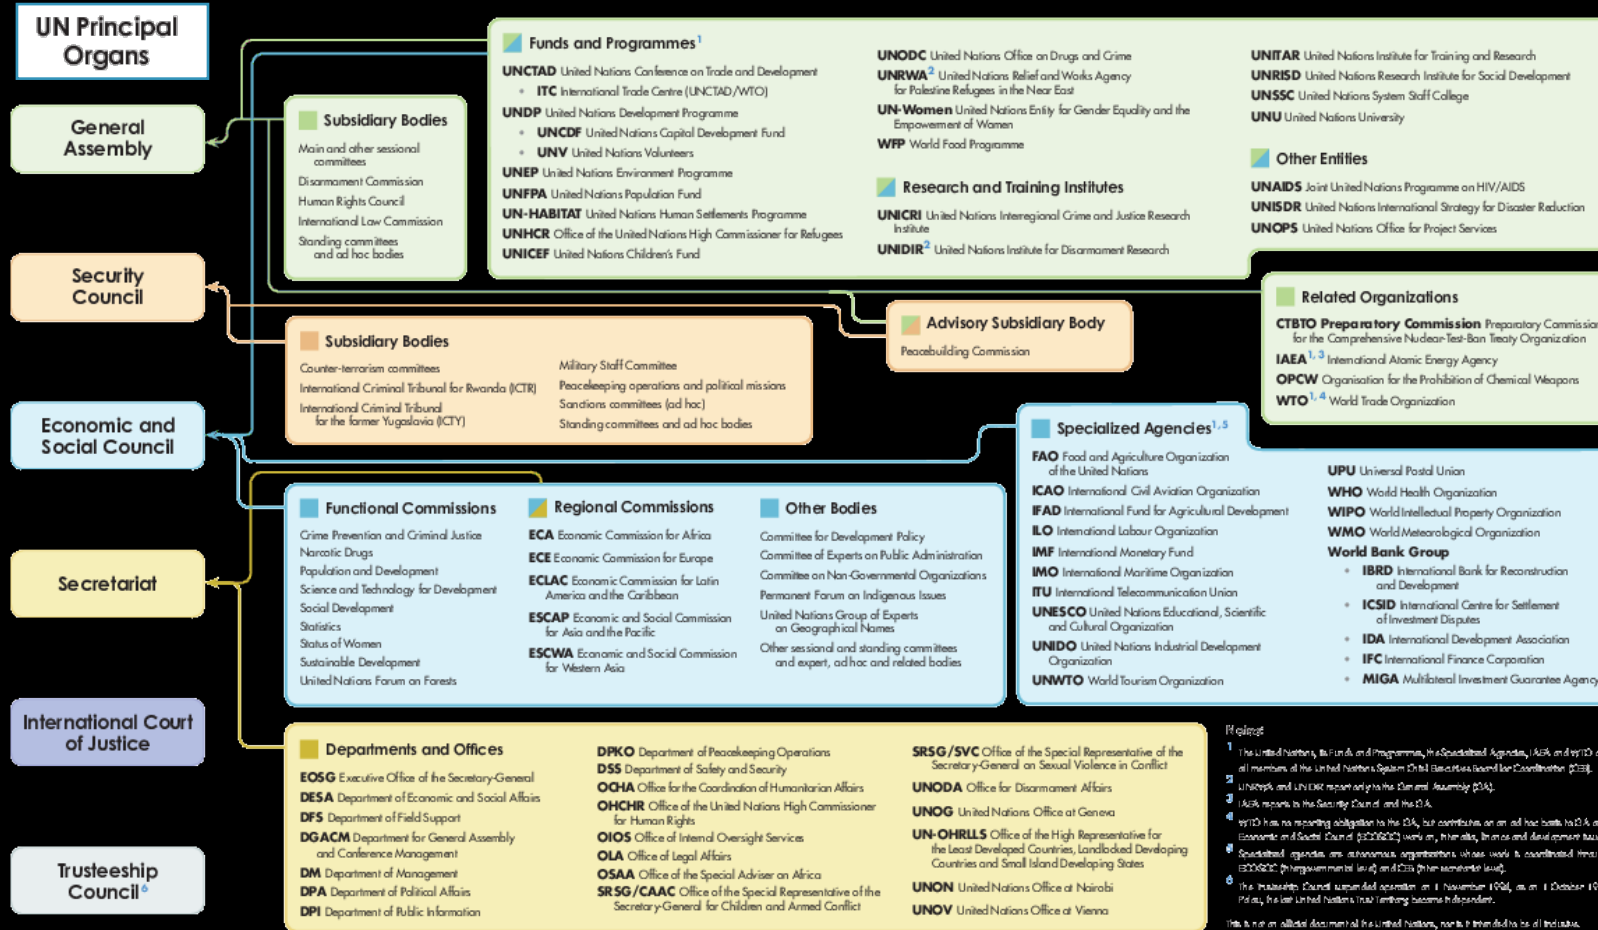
UN Principal Organs

General Assembly

Security Council

Economic and Social Council

Secretariat

International Court of Justice

Trusteeship Council$^6$

Funds and Programmes$^1$

UNCTAD United Nations Conference on Trade and Development

• ITC International Trade Centre (UNCTAD/WTO)

UNDP United Nations Development Programme

• UNCDF United Nations Capital Development Fund

• UNV United Nations Volunteers

UNEP United Nations Environment Programme

UNFPA United Nations Population Fund

UN-HABITAT United Nations Human Settlements Programme

UNHCR Office of the United Nations High Commissioner for Refugees

UNICEF United Nations Children's Fund

UNODC United Nations Office on Drugs and Crime

UNRWA$^2$ United Nations Relief and Works Agency for Palestine Refugees in the Near East

UN-Women United Nations Entity for Gender Equality and the Empowerment of Women

WFP World Food Programme

Research and Training Institutes

UNICRI United Nations Interregional Crime and Justice Research Institute

UNIDIR$^2$ United Nations Institute for Disarmament Research

UNITAR United Nations Institute for Training and Research

UNRISD United Nations Research Institute for Social Development

UNSSC United Nations System Staff College

UNU United Nations University

Other Entities

UNAIDS Joint United Nations Programme on HIV/AIDS

UNISDR United Nations International Strategy for Disaster Reduction

UNOPS United Nations Office for Project Services

Subsidiary Bodies

Main and other sessional committees

Disarmament Commission

Human Rights Council

International Law Commission

Standing committees and ad hoc bodies

Subsidiary Bodies

Counter-terrorism committees

International Criminal Tribunal for Rwanda (ICTR)

International Criminal Tribunal for the former Yugoslavia (ICTY)

Military Staff Committee

Peacekeeping operations and political missions

Sanctions committees (ad hoc)

Standing committees and ad hoc bodies

Advisory Subsidiary Body

Peacebuilding Commission

Related Organizations

CTBTO Preparatory Commission Preparatory Commission for the Comprehensive Nuclear-Test-Ban Treaty Organization

IAEA$^{1,3}$ International Atomic Energy Agency

OPCW Organisation for the Prohibition of Chemical Weapons

WTO$^{1,4}$ World Trade Organization

Specialized Agencies$^{1,5}$

FAO Food and Agriculture Organization of the United Nations

ICAO International Civil Aviation Organization

IFAD International Fund for Agricultural Development

ILO International Labour Organization

IMF International Monetary Fund

IMO International Maritime Organization

ITU International Telecommunication Union

UNESCO United Nations Educational, Scientific and Cultural Organization

UNIDO United Nations Industrial Development Organization

UNWTO World Tourism Organization

UPU Universal Postal Union

WHO World Health Organization

WIPO World Intellectual Property Organization

WMO World Meteorological Organization

World Bank Group

• IBRD International Bank for Reconstruction and Development

• ICSID International Centre for Settlement of Investment Disputes

• IDA International Development Association

• IFC International Finance Corporation

• MIGA Multilateral Investment Guarantee Agency

Functional Commissions

Crime Prevention and Criminal Justice

Narcotic Drugs

Population and Development

Science and Technology for Development

Social Development

Statistics

Status of Women

Sustainable Development

United Nations Forum on Forests

Regional Commissions

ECA Economic Commission for Africa

ECE Economic Commission for Europe

ECLAC Economic Commission for Latin America and the Caribbean

ESCAP Economic and Social Commission for Asia and the Pacific

ESCWA Economic and Social Commission for Western Asia

Other Bodies

Committee for Development Policy

Committee of Experts on Public Administration

Committee on Non-Governmental Organizations

Permanent Forum on Indigenous Issues

United Nations Group of Experts on Geographical Names

Other sessional and standing committees and expert, ad hoc and related bodies

Departments and Offices

EOSG Executive Office of the Secretary-General

DESA Department of Economic and Social Affairs

DFS Department of Field Support

DGACM Department for General Assembly and Conference Management

DM Department of Management

DPA Department of Political Affairs

DPI Department of Public Information

DPKO Department of Peacekeeping Operations

DSS Department of Safety and Security

OCHA Office for the Coordination of Humanitarian Affairs

OHCHR Office of the United Nations High Commissioner for Human Rights

OIOS Office of Internal Oversight Services

OLA Office of Legal Affairs

OSAA Office of the Special Adviser on Africa

SRSG/CAAC Office of the Special Representative of the Secretary-General for Children and Armed Conflict

SRSG/SVC Office of the Special Representative of the Secretary-General on Sexual Violence in Conflict

UNODA Office for Disarmament Affairs

UNOG United Nations Office at Geneva

UN-OHRLLS Office of the High Representative for the Least Developed Countries, Landlocked Developing Countries and Small Island Developing States

UNON United Nations Office at Nairobi

UNOV United Nations Office at Vienna

Notes:

1 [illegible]

2 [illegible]

3 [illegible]

4 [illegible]

5 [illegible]

6 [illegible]

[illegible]